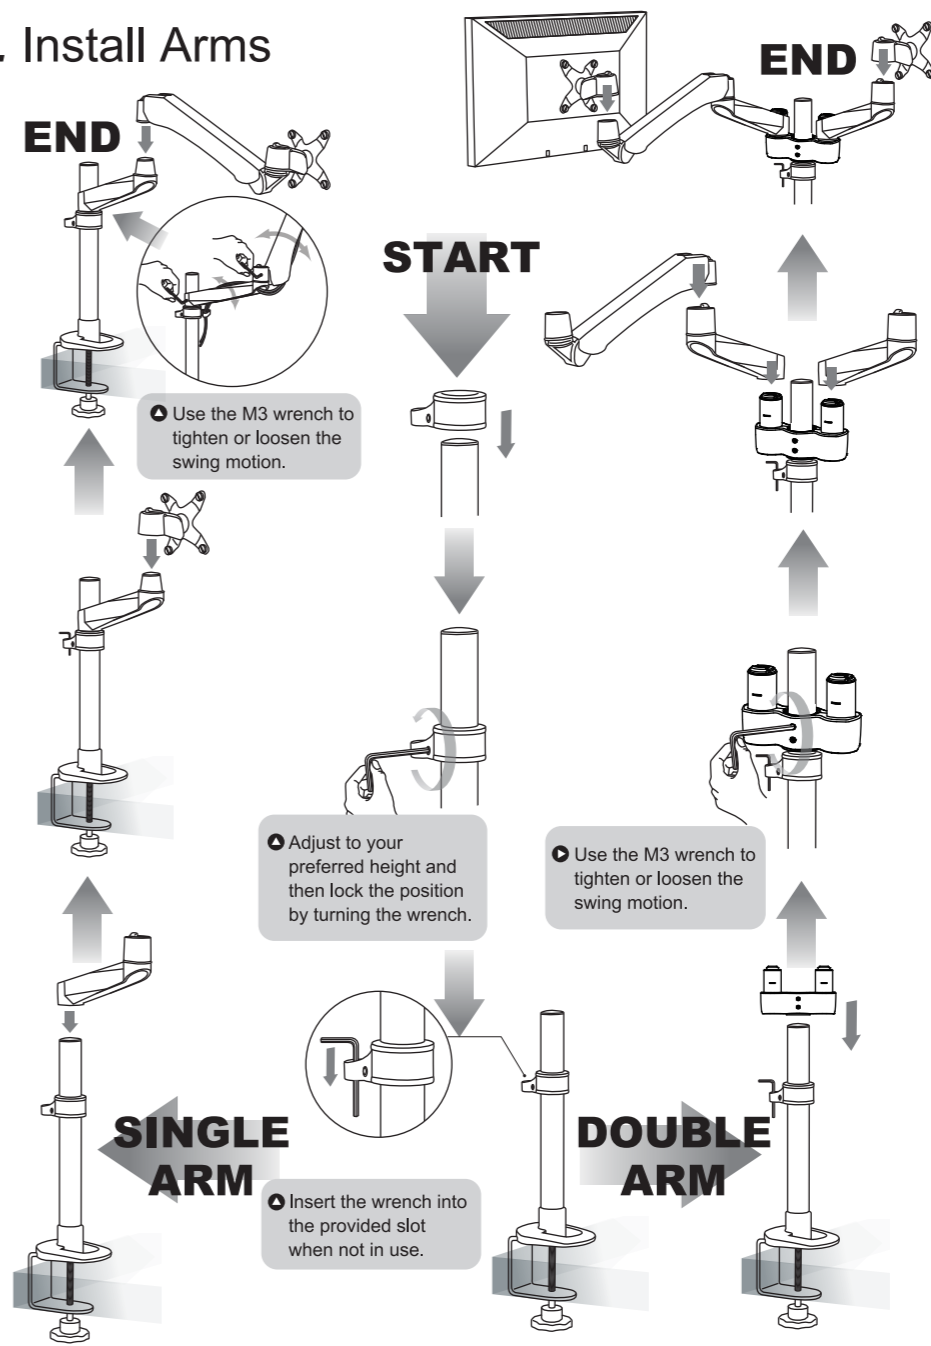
. Install Arms

END

END

START

Use the M3 wrench to tighten or loosen the swing motion.

Adjust to your preferred height and then lock the position by turning the wrench.

Use the M3 wrench to tighten or loosen the swing motion.

SINGLE ARM

DOUBLE ARM

Insert the wrench into the provided slot when not in use.